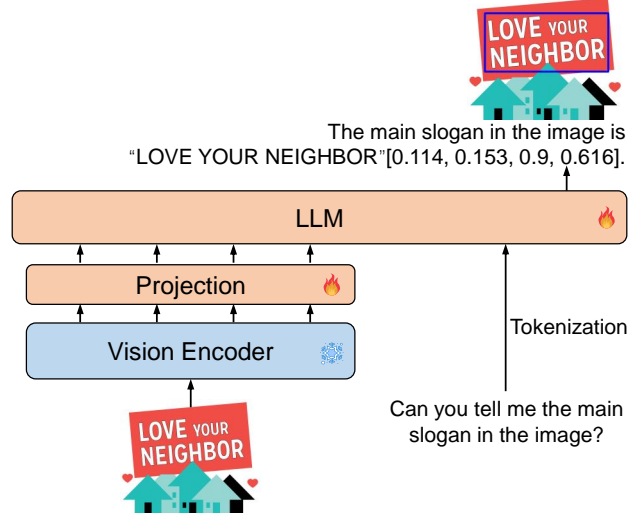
LOVE YOUR NEIGHBOR

The main slogan in the image is "LOVE YOUR NEIGHBOR"[0.114, 0.153, 0.9, 0.616].

LLM

Projection

Vision Encoder

Tokenization

Can you tell me the main slogan in the image?

LOVE YOUR NEIGHBOR